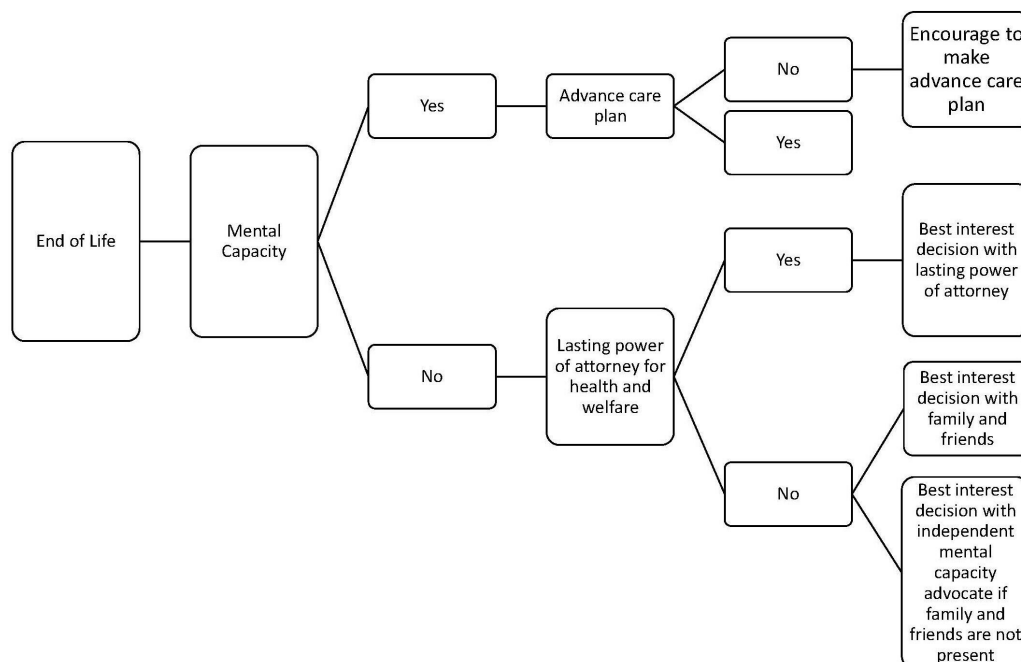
End of Life

Mental Capacity

Yes

Advance care plan

No

Encourage to make advance care plan

Yes

No

Lasting power of attorney for health and welfare

Yes

Best interest decision with lasting power of attorney

No

Best interest decision with family and friends

Best interest decision with independent mental capacity advocate if family and friends are not present